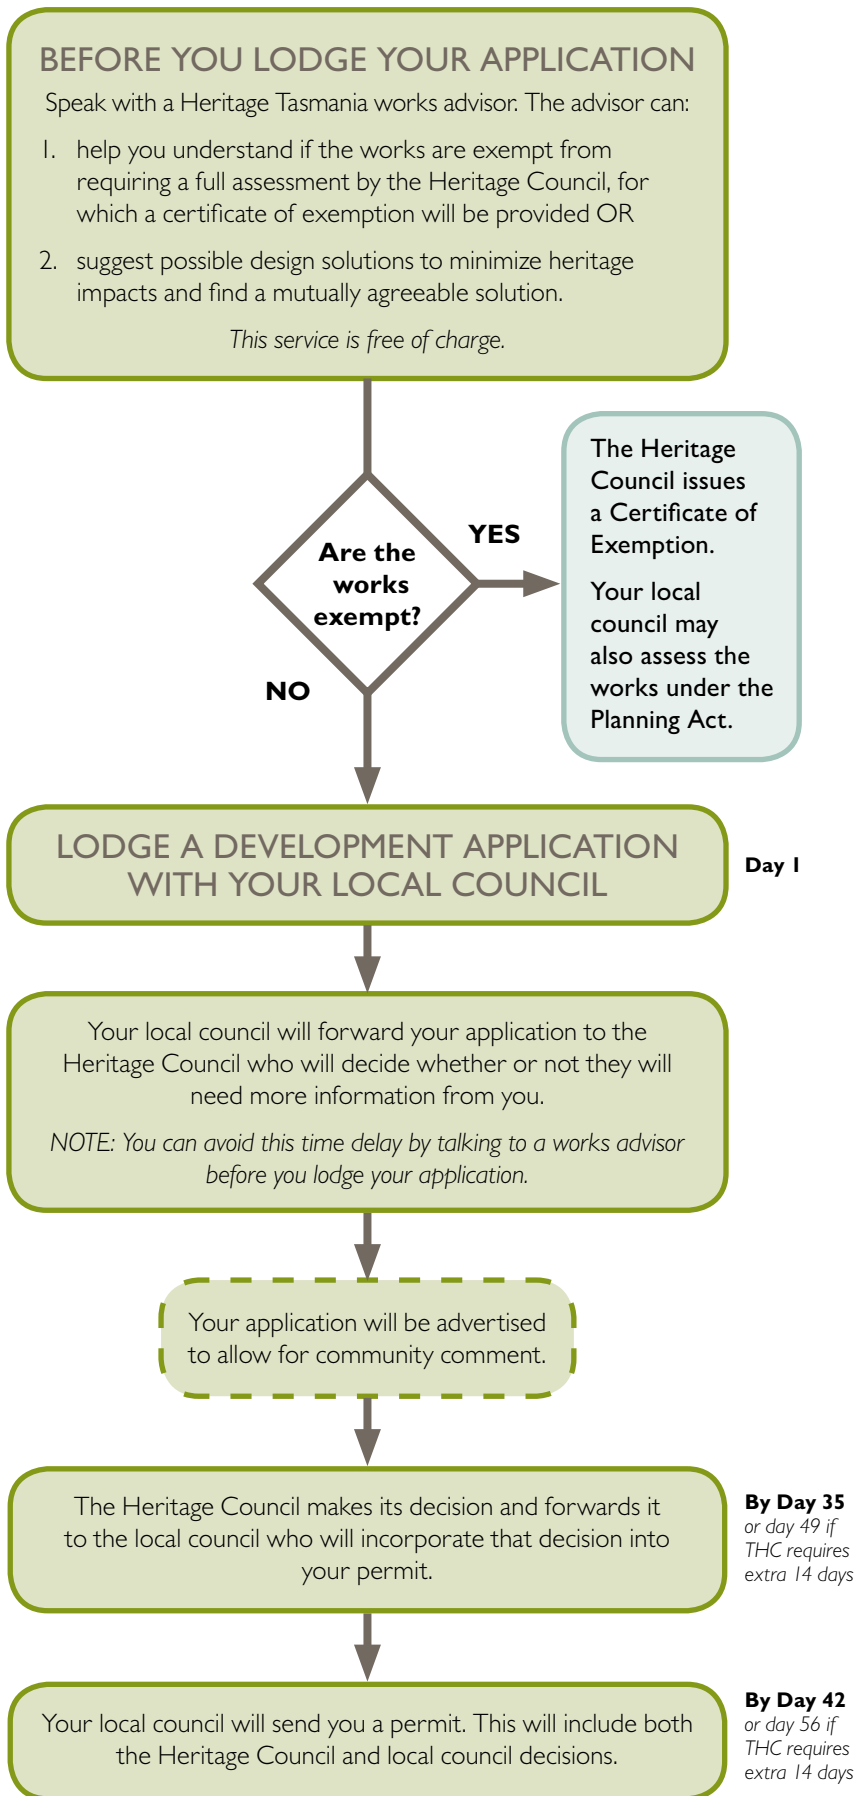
BEFORE YOU LODGE YOUR APPLICATION

Speak with a Heritage Tasmania works advisor. The advisor can:

1. help you understand if the works are exempt from requiring a full assessment by the Heritage Council, for which a certificate of exemption will be provided OR

2. suggest possible design solutions to minimize heritage impacts and find a mutually agreeable solution.

This service is free of charge.

Are the works exempt?

YES

The Heritage Council issues a Certificate of Exemption.

Your local council may also assess the works under the Planning Act.

NO

LODGE A DEVELOPMENT APPLICATION WITH YOUR LOCAL COUNCIL

Day 1

Your local council will forward your application to the Heritage Council who will decide whether or not they will need more information from you.

NOTE: You can avoid this time delay by talking to a works advisor before you lodge your application.

Your application will be advertised to allow for community comment.

The Heritage Council makes its decision and forwards it to the local council who will incorporate that decision into your permit.

By Day 35
or day 49 if THC requires extra 14 days

Your local council will send you a permit. This will include both the Heritage Council and local council decisions.

By Day 42
or day 56 if THC requires extra 14 days